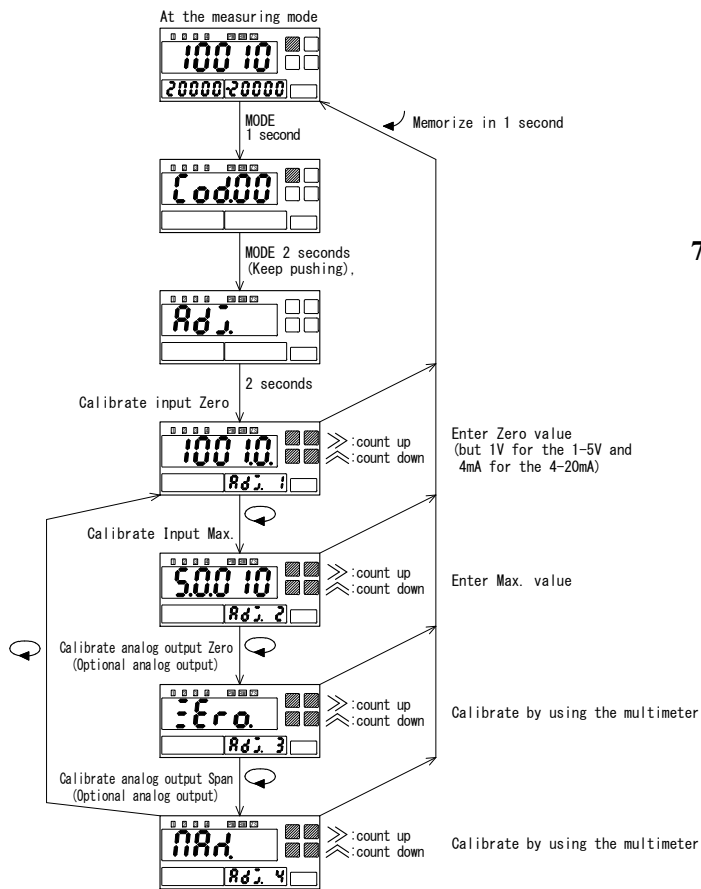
At the measuring mode

10010

20000 20000

MODE
1 second

Memorize in 1 second

Cod.00

MODE 2 seconds
(Keep pushing),

7

Adj.

2 seconds

Calibrate input Zero

100.1.0.

Adj. 1

≫:count up
≪:count down

Enter Zero value
(but 1V for the 1-5V and
4mA for the 4-20mA)

Calibrate Input Max.

5.0.010

Adj. 2

≫:count up
≪:count down

Enter Max. value

Calibrate analog output Zero
(Optional analog output)

Zero.

Adj. 3

≫:count up
≪:count down

Calibrate by using the multimeter

Calibrate analog output Span
(Optional analog output)

MAd.

Adj. 4

≫:count up
≪:count down

Calibrate by using the multimeter